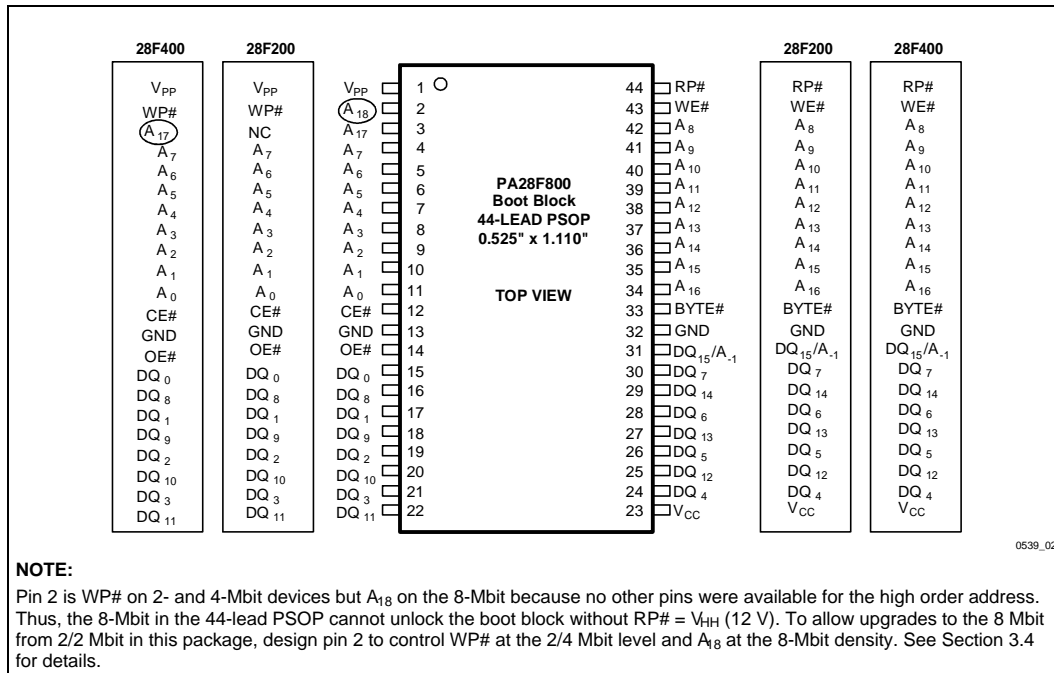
| 28F400 | 28F200 | | | | | | 28F200 | 28F400 |
|---|---|---|---|---|---|---|---|---|
| $V_{PP}$ | $V_{PP}$ | $V_{PP}$ | 1 | | 44 | RP# | RP# | RP# |
| WP# | WP# | $A_{18}$ | 2 | | 43 | WE# | WE# | WE# |
| $A_{17}$ | NC | $A_{17}$ | 3 | | 42 | $A_8$ | $A_8$ | $A_8$ |
| $A_7$ | $A_7$ | $A_7$ | 4 | | 41 | $A_9$ | $A_9$ | $A_9$ |
| $A_6$ | $A_6$ | $A_6$ | 5 | | 40 | $A_{10}$ | $A_{10}$ | $A_{10}$ |
| $A_5$ | $A_5$ | $A_5$ | 6 | PA28F800 | 39 | $A_{11}$ | $A_{11}$ | $A_{11}$ |
| $A_4$ | $A_4$ | $A_4$ | 7 | Boot Block | 38 | $A_{12}$ | $A_{12}$ | $A_{12}$ |
| $A_3$ | $A_3$ | $A_3$ | 8 | 44-LEAD PSOP | 37 | $A_{13}$ | $A_{13}$ | $A_{13}$ |
| $A_2$ | $A_2$ | $A_2$ | 9 | 0.525" x 1.110" | 36 | $A_{14}$ | $A_{14}$ | $A_{14}$ |
| $A_1$ | $A_1$ | $A_1$ | 10 | | 35 | $A_{15}$ | $A_{15}$ | $A_{15}$ |
| $A_0$ | $A_0$ | $A_0$ | 11 | TOP VIEW | 34 | $A_{16}$ | $A_{16}$ | $A_{16}$ |
| CE# | CE# | CE# | 12 | | 33 | BYTE# | BYTE# | BYTE# |
| GND | GND | GND | 13 | | 32 | GND | GND | GND |
| OE# | OE# | OE# | 14 | | 31 | $DQ_{15}/A_{-1}$ | $DQ_{15}/A_{-1}$ | $DQ_{15}/A_{-1}$ |
| $DQ_0$ | $DQ_0$ | $DQ_0$ | 15 | | 30 | $DQ_7$ | $DQ_7$ | $DQ_7$ |
| $DQ_8$ | $DQ_8$ | $DQ_8$ | 16 | | 29 | $DQ_{14}$ | $DQ_{14}$ | $DQ_{14}$ |
| $DQ_1$ | $DQ_1$ | $DQ_1$ | 17 | | 28 | $DQ_6$ | $DQ_6$ | $DQ_6$ |
| $DQ_9$ | $DQ_9$ | $DQ_9$ | 18 | | 27 | $DQ_{13}$ | $DQ_{13}$ | $DQ_{13}$ |
| $DQ_2$ | $DQ_2$ | $DQ_2$ | 19 | | 26 | $DQ_5$ | $DQ_5$ | $DQ_5$ |
| $DQ_{10}$ | $DQ_{10}$ | $DQ_{10}$ | 20 | | 25 | $DQ_{12}$ | $DQ_{12}$ | $DQ_{12}$ |
| $DQ_3$ | $DQ_3$ | $DQ_3$ | 21 | | 24 | $DQ_4$ | $DQ_4$ | $DQ_4$ |
| $DQ_{11}$ | $DQ_{11}$ | $DQ_{11}$ | 22 | | 23 | $V_{CC}$ | $V_{CC}$ | $V_{CC}$ |

0539_02

NOTE:
Pin 2 is WP# on 2- and 4-Mbit devices but $A_{18}$ on the 8-Mbit because no other pins were available for the high order address. Thus, the 8-Mbit in the 44-lead PSOP cannot unlock the boot block without RP# = $V_{HH}$ (12 V). To allow upgrades to the 8 Mbit from 2/2 Mbit in this package, design pin 2 to control WP# at the 2/4 Mbit level and $A_{18}$ at the 8-Mbit density. See Section 3.4 for details.